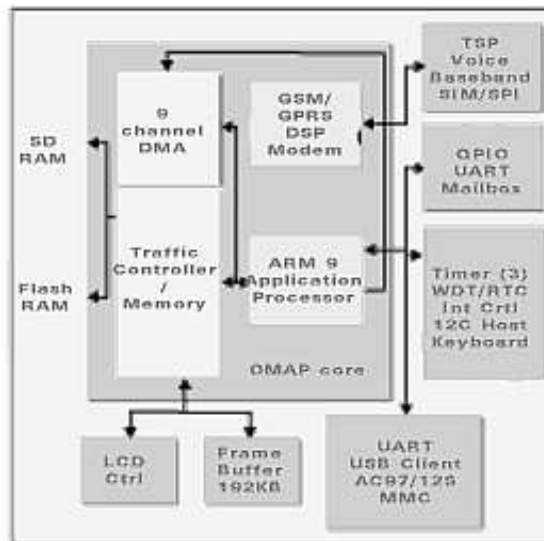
SD RAM

Flash RAM

9 channel DMA

Traffic Controller / Memory

GSM/ GPRS DSP Modem

ARM 9 Application Processor

OMAP core

TSP Voice Baseband SIM/SPI

GPIO UART Mailbox

Timer (3) WDT/RTC Int Crtl 12C Host Keyboard

LCD Ctrl

Frame Buffer 192KB

UART USB Client AC97/12S MMC